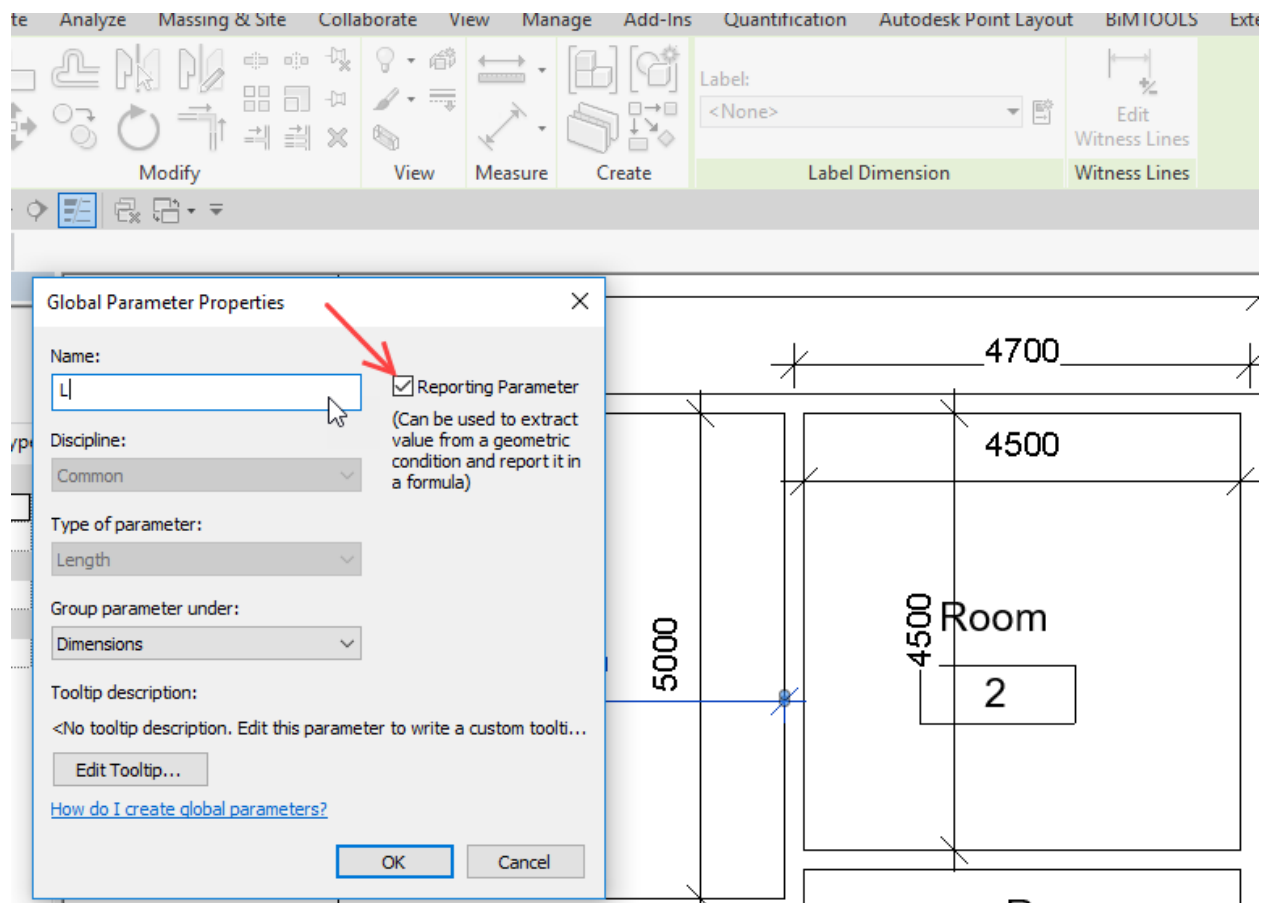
te Analyze Massing & Site Collaborate View Manage Add-Ins Quantification Autodesk Point Layout BIMTOOLS Exte

Label:
<None>
Edit Witness Lines

Modify View Measure Create Label Dimension Witness Lines

Global Parameter Properties

Name:
L

Reporting Parameter
(Can be used to extract value from a geometric condition and report it in a formula)

Discipline:
Common

Type of parameter:
Length

Group parameter under:
Dimensions

Tooltip description:
<No tooltip description. Edit this parameter to write a custom toolti...

Edit Tooltip...

How do I create global parameters?

OK Cancel

4700
4500
5000
4500
Room
2